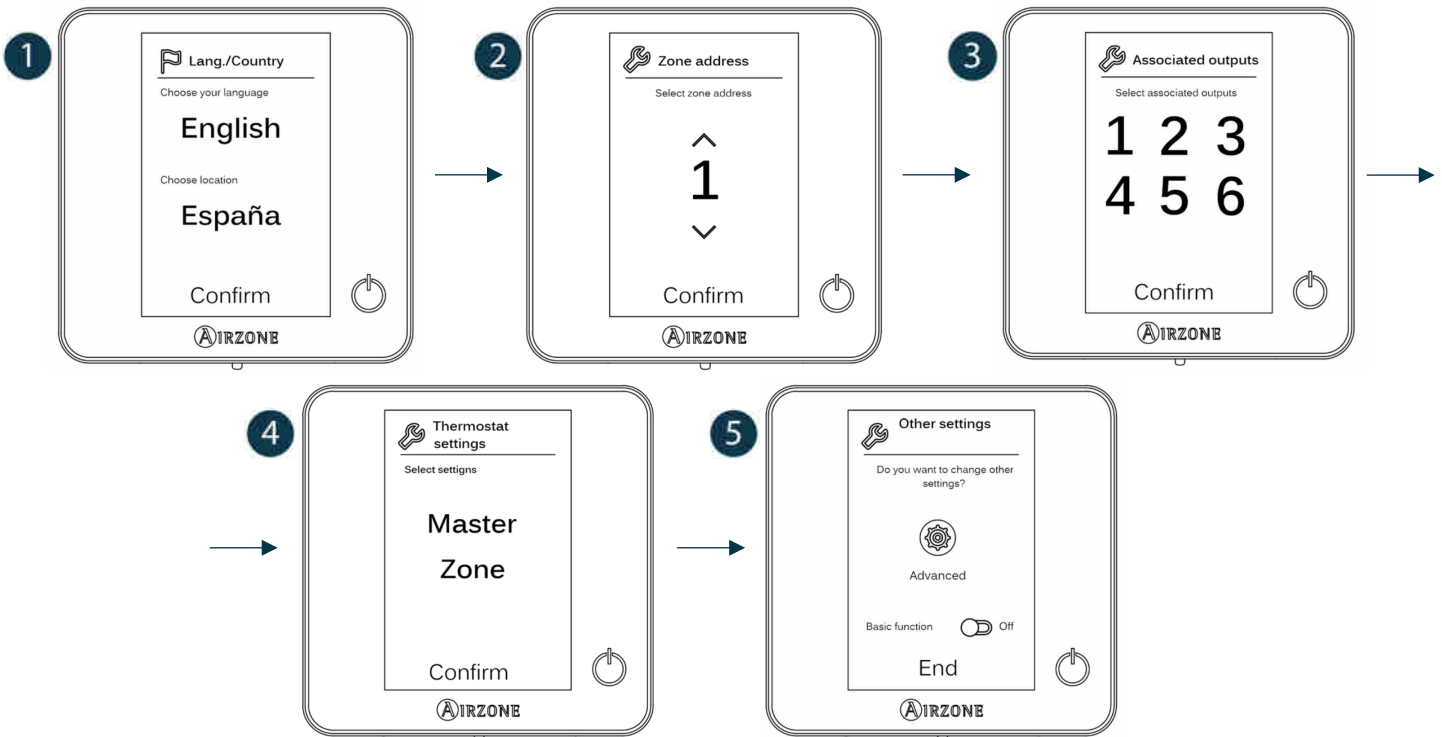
1

Lang./Country

Choose your language

English

Choose location

España

Confirm

AIRZONE

2

Zone address

Select zone address

1

Confirm

AIRZONE

3

Associated outputs

Select associated outputs

1 2 3
4 5 6

Confirm

AIRZONE

4

Thermostat settings

Select settings

Master

Zone

Confirm

AIRZONE

5

Other settings

Do you want to change other settings?

Advanced

Basic function Off

End

AIRZONE